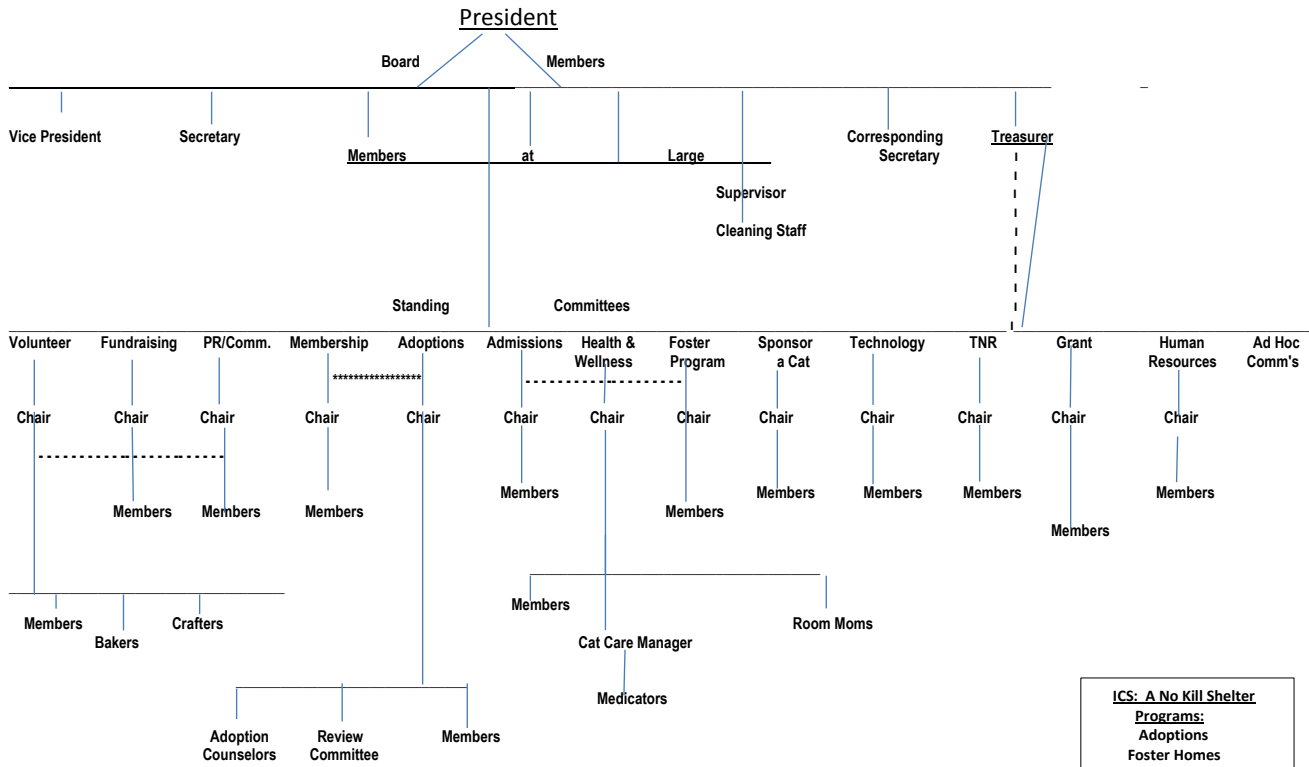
President

Board Members

Vice President

Secretary

Members at Large

Corresponding Secretary

Treasurer

Supervisor

Cleaning Staff

Standing Committees

Volunteer

Fundraising

PR/Comm.

Membership

Adoptions

Admissions

Health & Wellness

Foster Program

Sponsor a Cat

Technology

TNR

Grant

Human Resources

Ad Hoc Comm's

Chair

Chair

Chair

Chair

Chair

Chair

Chair

Chair

Chair

Chair

Chair

Chair

Chair

****************

Members

Members

Members

Members

Members

Members

Members

Members

Members

Members

Members

Members

Bakers

Crafters

Members

Room Moms

Cat Care Manager

Medicators

Adoption Counselors

Review Committee

Members

ICS: A No Kill Shelter
Programs:
Adoptions
Foster Homes